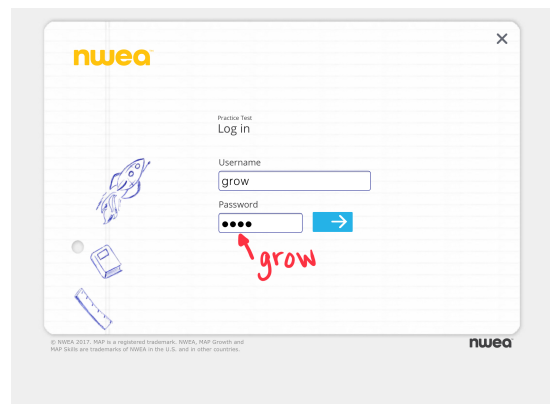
nwea

Practice Test
Log in

Username
grow

Password
●●●●

grow

© NWEA 2017. MAP is a registered trademark. NWEA, MAP Growth and MAP Skills are trademarks of NWEA in the U.S. and in other countries.

nwea